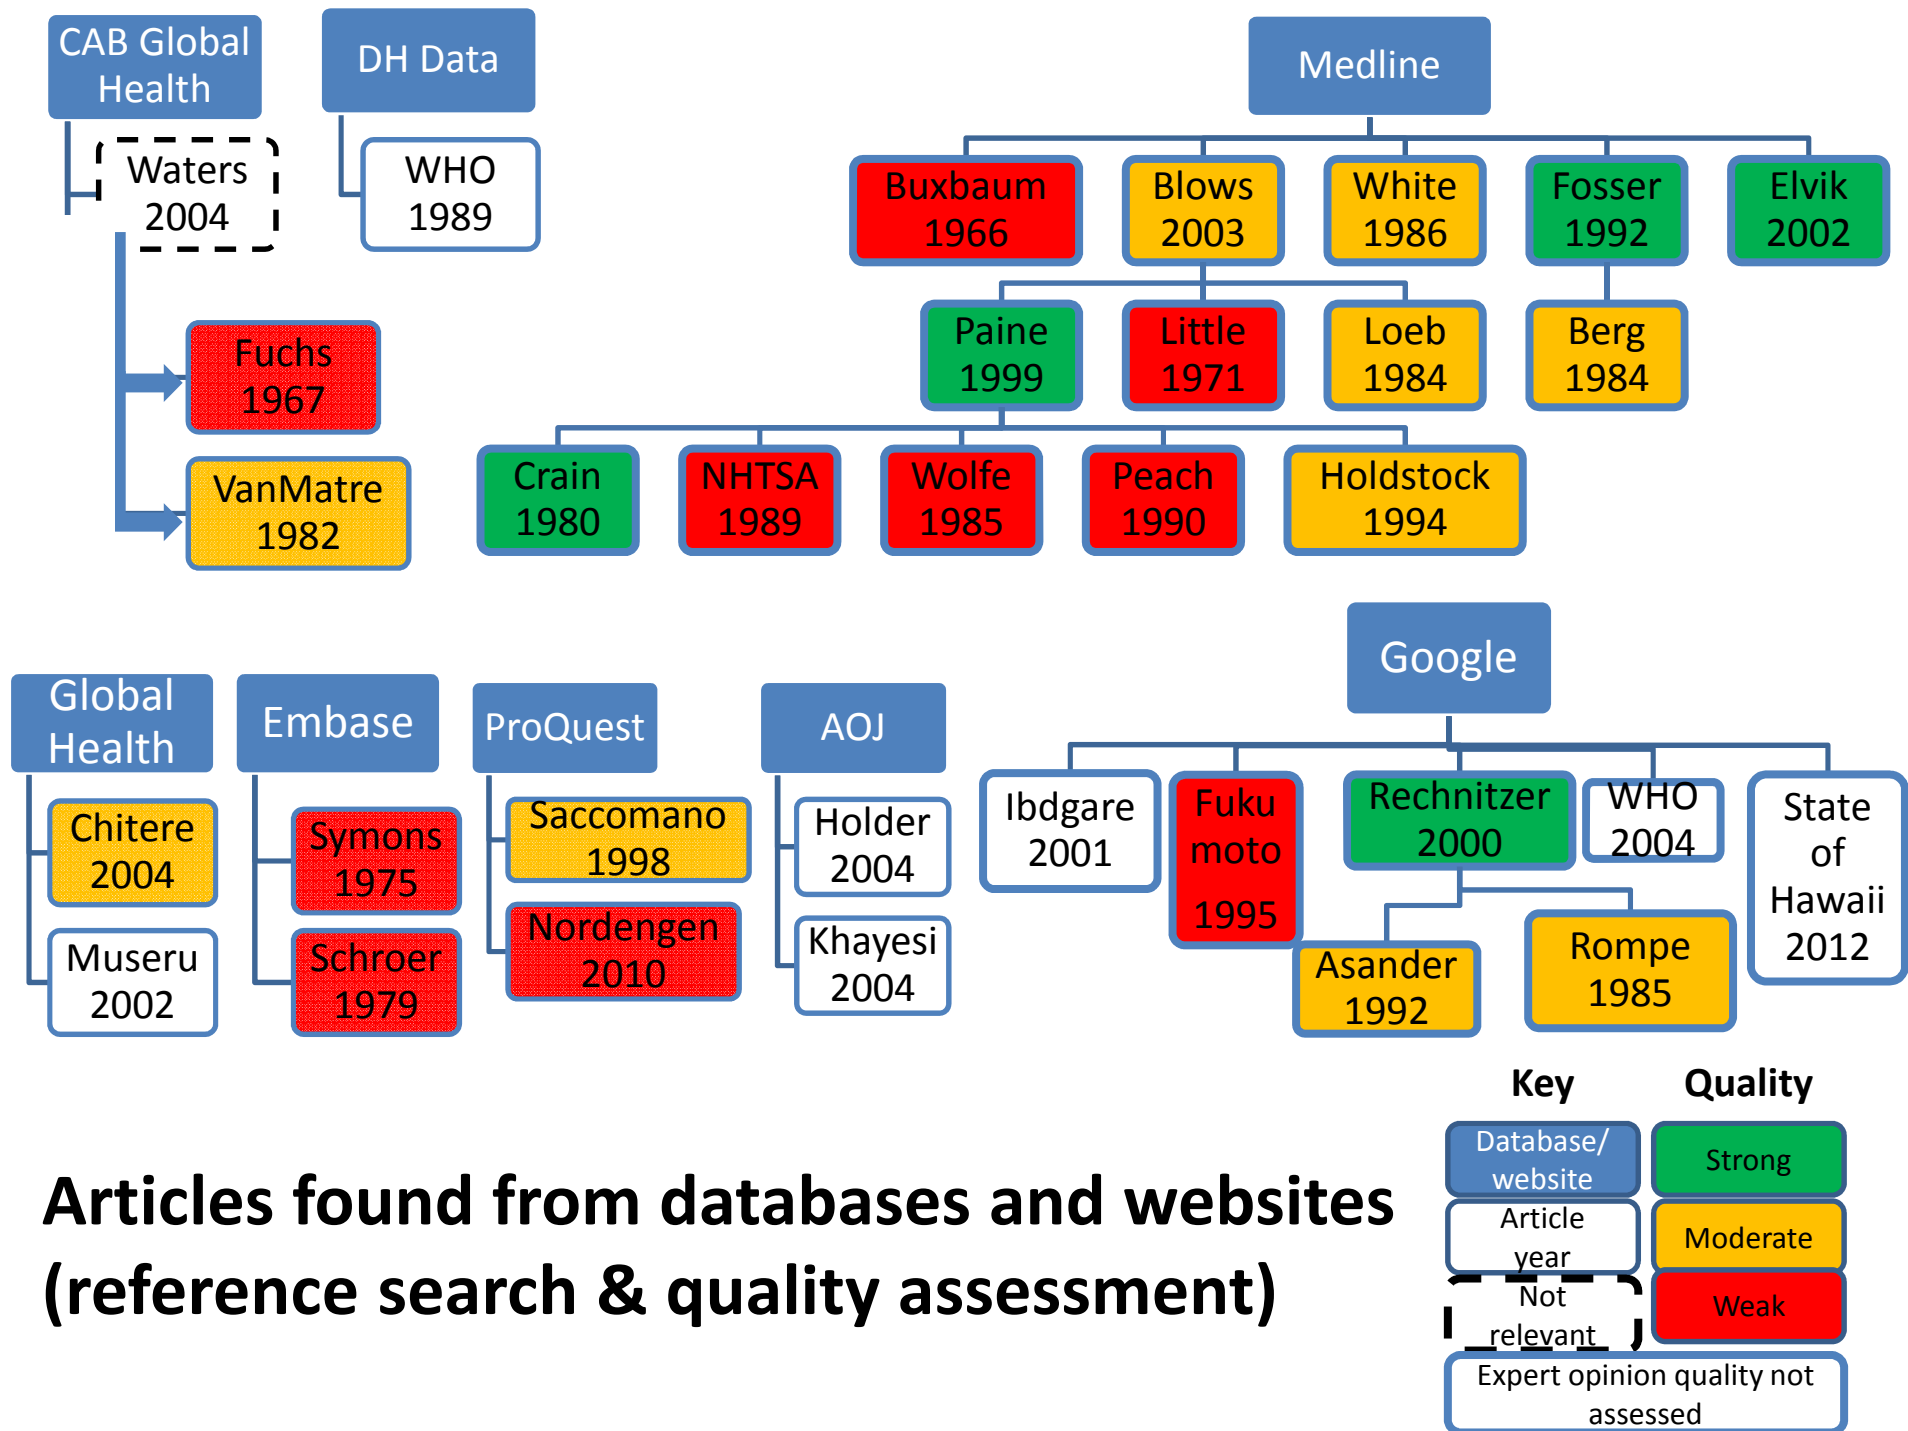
CAB Global Health

Waters 2004

Fuchs 1967

VanMatre 1982

DH Data

WHO 1989

Medline

Buxbaum 1966

Blows 2003

White 1986

Fosser 1992

Elvik 2002

Paine 1999

Little 1971

Loeb 1984

Berg 1984

Crain 1980

NHTSA 1989

Wolfe 1985

Peach 1990

Holdstock 1994

Global Health

Chitere 2004

Museru 2002

Embase

Symons 1975

Schroer 1979

ProQuest

Saccomano 1998

Nordengen 2010

AOJ

Holder 2004

Khayesi 2004

Google

Ibdgare 2001

Fuku moto 1995

Rechnitzer 2000

Asander 1992

Rompe 1985

WHO 2004

State of Hawaii 2012

Articles found from databases and websites (reference search & quality assessment)

Key

Database/ website

Article year

Not relevant

Quality

Strong

Moderate

Weak

Expert opinion quality not assessed